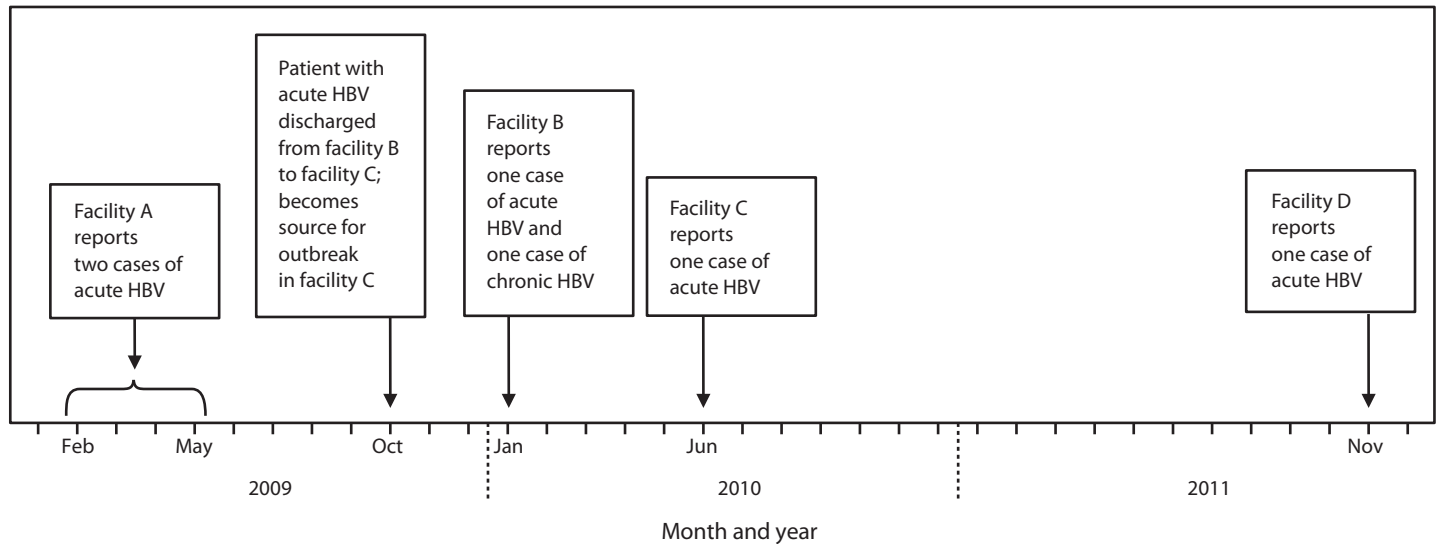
Facility A reports two cases of acute HBV

Patient with acute HBV discharged from facility B to facility C; becomes source for outbreak in facility C

Facility B reports one case of acute HBV and one case of chronic HBV

Facility C reports one case of acute HBV

Facility D reports one case of acute HBV

Feb

May

Oct

Jan

Jun

Nov

2009

2010

2011

Month and year